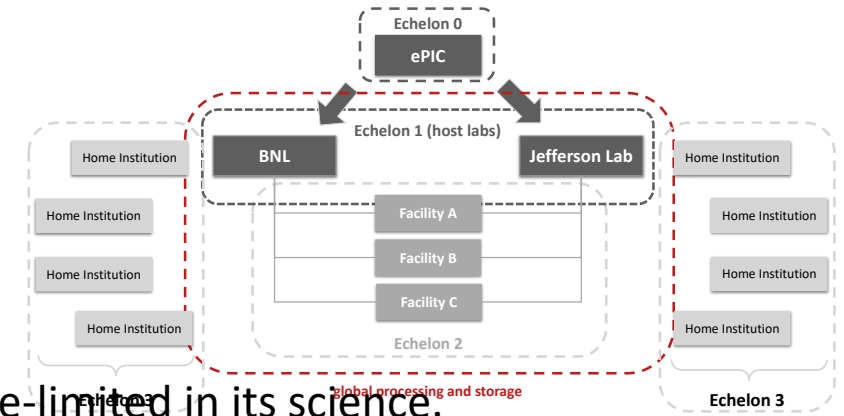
Echelon 0

ePIC

Echelon 1 (host labs)

BNL

Jefferson Lab

Home Institution

Home Institution

Home Institution

Home Institution

Facility A

Facility B

Facility C

Echelon 2

Home Institution

Home Institution

Home Institution

Home Institution

Echelon 3

global processing and storage

Echelon 3

e-limited in its science.